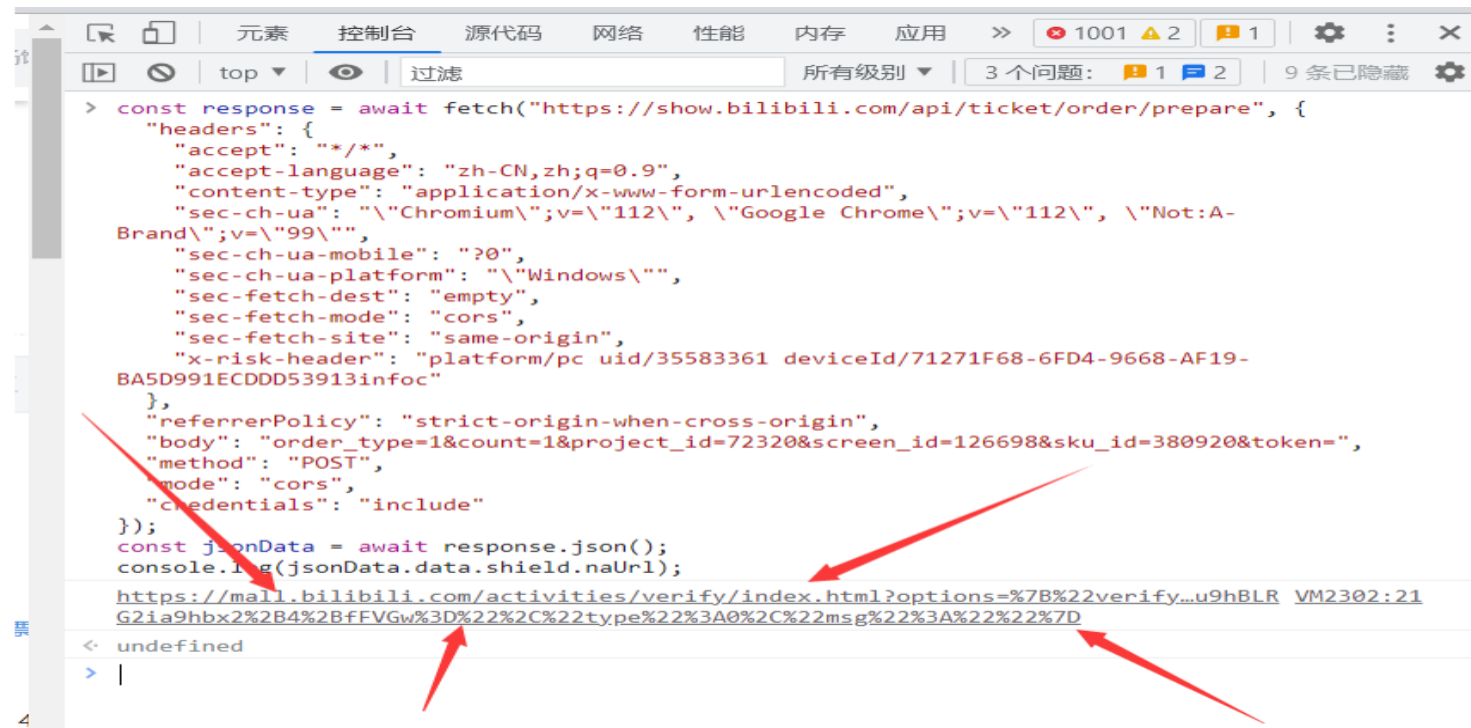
元素 控制台 源代码 网络 性能 内存 应用 » ✕1001 ⚠2 1

top ▼ 过滤 所有级别 ▼ 3 个问题: 1 2 9 条已隐藏

> const response = await fetch("https://show.bilibili.com/api/ticket/order/prepare", {
"headers": {
"accept": "*/*",
"accept-language": "zh-CN,zh;q=0.9",
"content-type": "application/x-www-form-urlencoded",
"sec-ch-ua": "\"Chromium\";v=\"112\", \"Google Chrome\";v=\"112\", \"Not:A-Brand\";v=\"99\"",
"sec-ch-ua-mobile": "?0",
"sec-ch-ua-platform": "\"Windows\"",
"sec-fetch-dest": "empty",
"sec-fetch-mode": "cors",
"sec-fetch-site": "same-origin",
"x-risk-header": "platform/pc uid/35583361 deviceId/71271F68-6FD4-9668-AF19-BA5D991ECDDD53913infoc"
},
"referrerPolicy": "strict-origin-when-cross-origin",
"body": "order_type=1&count=1&project_id=72320&screen_id=126698&sku_id=380920&token=",
"method": "POST",
"mode": "cors",
"credentials": "include"
});
const jsonData = await response.json();
console.log(jsonData.data.shield.naUrl);

https://mall.bilibili.com/activities/verify/index.html?options=%7B%22verify…u9hBLR VM2302:21
G2ia9hbx2%2B4%2BfFVGw%3D%22%2C%22type%22%3A0%2C%22msg%22%3A%22%22%7D

<· undefined

>